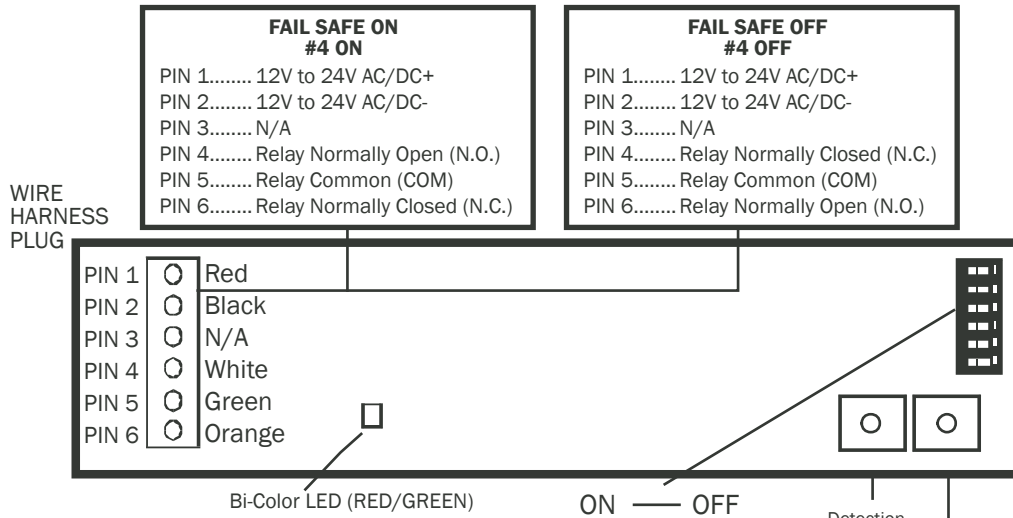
FAIL SAFE ON
#4 ON
PIN 1........ 12V to 24V AC/DC+
PIN 2........ 12V to 24V AC/DC-
PIN 3........ N/A
PIN 4........ Relay Normally Open (N.O.)
PIN 5........ Relay Common (COM)
PIN 6........ Relay Normally Closed (N.C.)

FAIL SAFE OFF
#4 OFF
PIN 1........ 12V to 24V AC/DC+
PIN 2........ 12V to 24V AC/DC-
PIN 3........ N/A
PIN 4........ Relay Normally Closed (N.C.)
PIN 5........ Relay Common (COM)
PIN 6........ Relay Normally Open (N.O.)

WIRE HARNESS PLUG

| PIN 1 | Red |
|---|---|
| PIN 2 | Black |
| PIN 3 | N/A |
| PIN 4 | White |
| PIN 5 | Green |
| PIN 6 | Orange |

Bi-Color LED (RED/GREEN)

ON — OFF

Detection